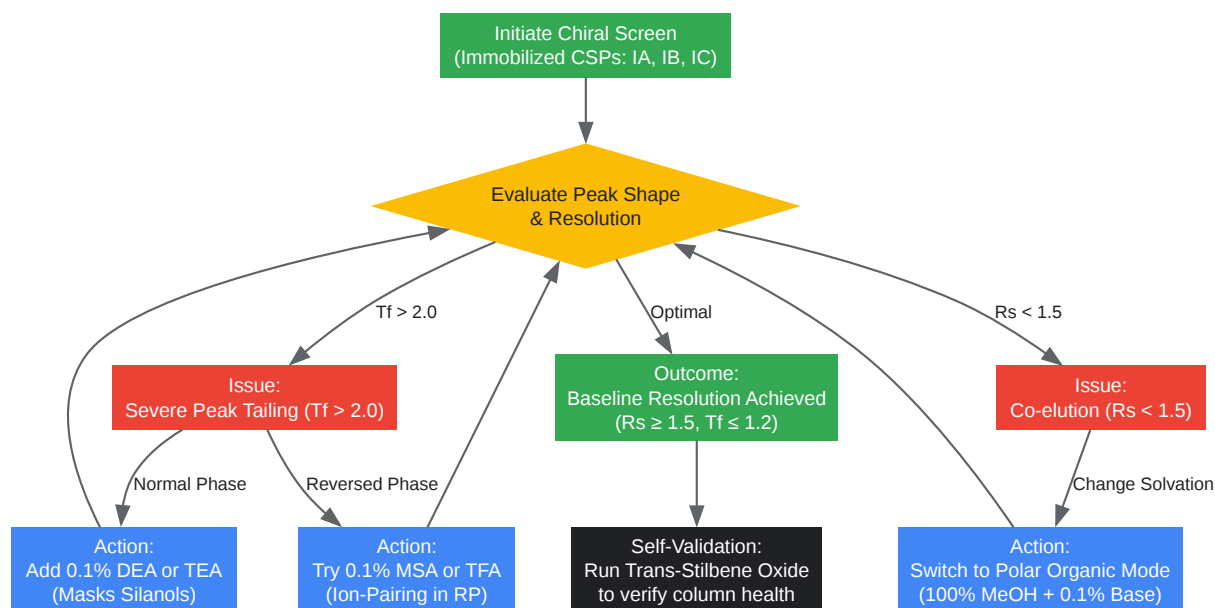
Initiate Chiral Screen
(Immobilized CSPs: IA, IB, IC)

Evaluate Peak Shape
& Resolution

Tf > 2.0

Optimal

Rs < 1.5

Issue:
Severe Peak Tailing (Tf > 2.0)

Outcome:
Baseline Resolution Achieved
(Rs ≥ 1.5, Tf ≤ 1.2)

Issue:
Co-elution (Rs < 1.5)

Normal Phase

Reversed Phase

Change Solvation

Action:
Add 0.1% DEA or TEA
(Masks Silanols)

Action:
Try 0.1% MSA or TFA
(Ion-Pairing in RP)

Self-Validation:
Run Trans-Stilbene Oxide
to verify column health

Action:
Switch to Polar Organic Mode
(100% MeOH + 0.1% Base)